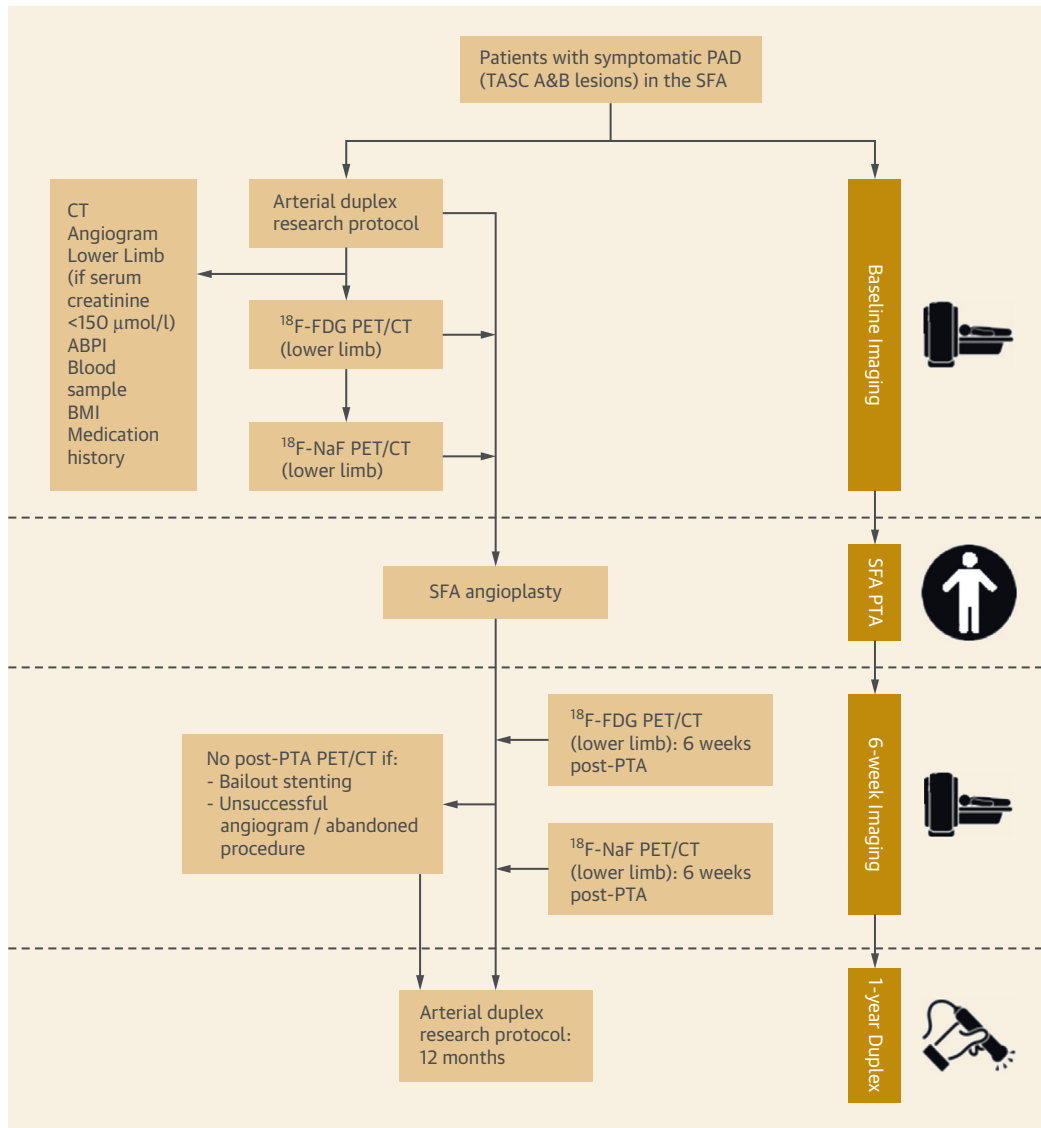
Patients with symptomatic PAD (TASC A&B lesions) in the SFA

CT Angiogram Lower Limb (if serum creatinine <150 μmol/l) ABPI Blood sample BMI Medication history

Arterial duplex research protocol

$^{18}$F-FDG PET/CT (lower limb)

$^{18}$F-NaF PET/CT (lower limb)

Baseline Imaging

SFA angioplasty

SFA PTA

No post-PTA PET/CT if:
- Bailout stenting
- Unsuccessful angiogram / abandoned procedure

$^{18}$F-FDG PET/CT (lower limb): 6 weeks post-PTA

$^{18}$F-NaF PET/CT (lower limb): 6 weeks post-PTA

6-week Imaging

Arterial duplex research protocol: 12 months

1-year Duplex